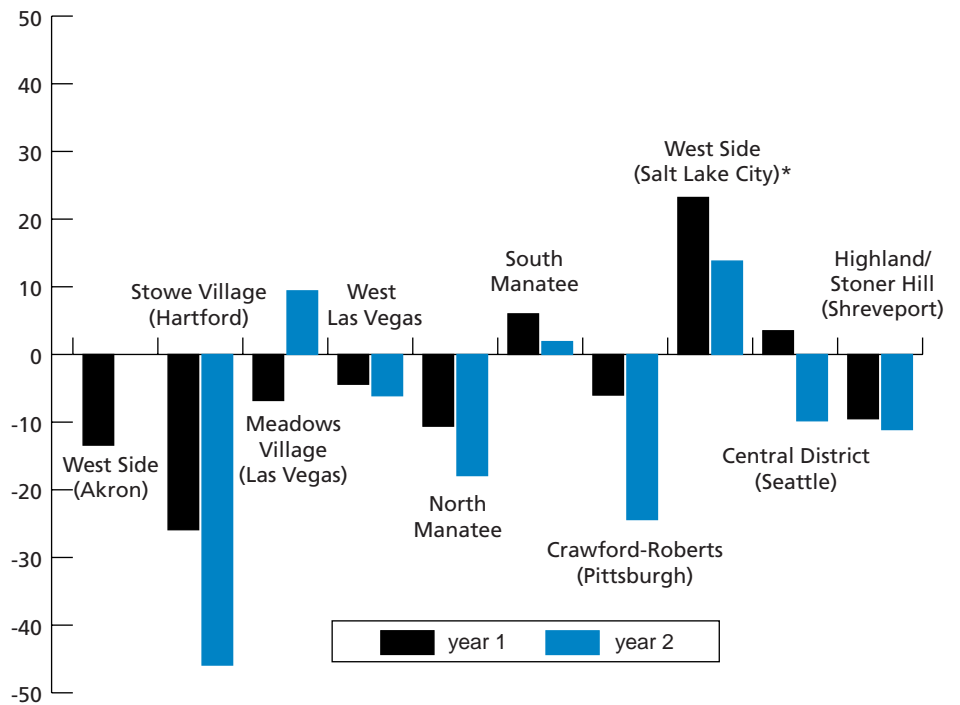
50
40
30
20
10
0
-10
-20
-30
-40
-50

West Side (Akron)
Stowe Village (Hartford)
Meadows Village (Las Vegas)
West Las Vegas
North Manatee
South Manatee
Crawford-Roberts (Pittsburgh)
West Side (Salt Lake City)*
Central District (Seattle)
Highland/ Stoner Hill (Shreveport)

year 1
year 2